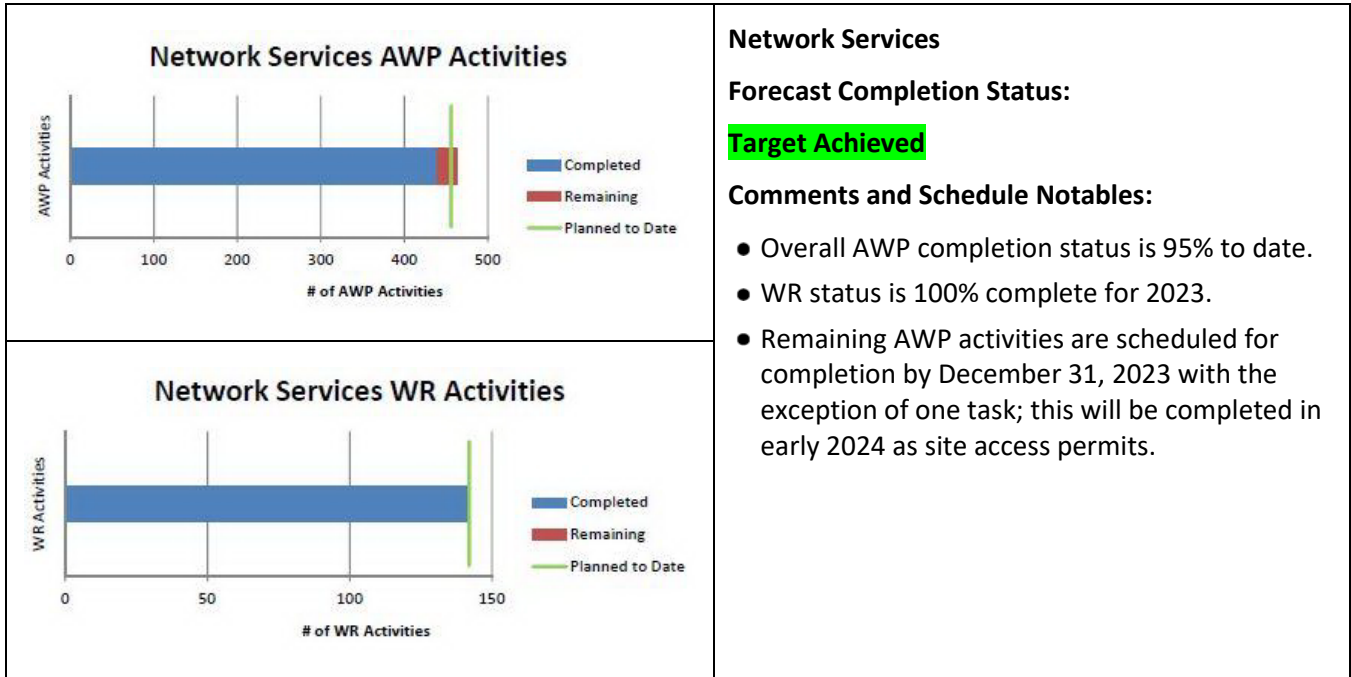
Network Services AWP Activities

AWP Activities

Completed
Remaining
Planned to Date

0 100 200 300 400 500

# of AWP Activities

Network Services WR Activities

WR Activities

Completed
Remaining
Planned to Date

0 50 100 150

# of WR Activities

Network Services

Forecast Completion Status:

Target Achieved

Comments and Schedule Notables:

- Overall AWP completion status is 95% to date.
- WR status is 100% complete for 2023.
- Remaining AWP activities are scheduled for completion by December 31, 2023 with the exception of one task; this will be completed in early 2024 as site access permits.